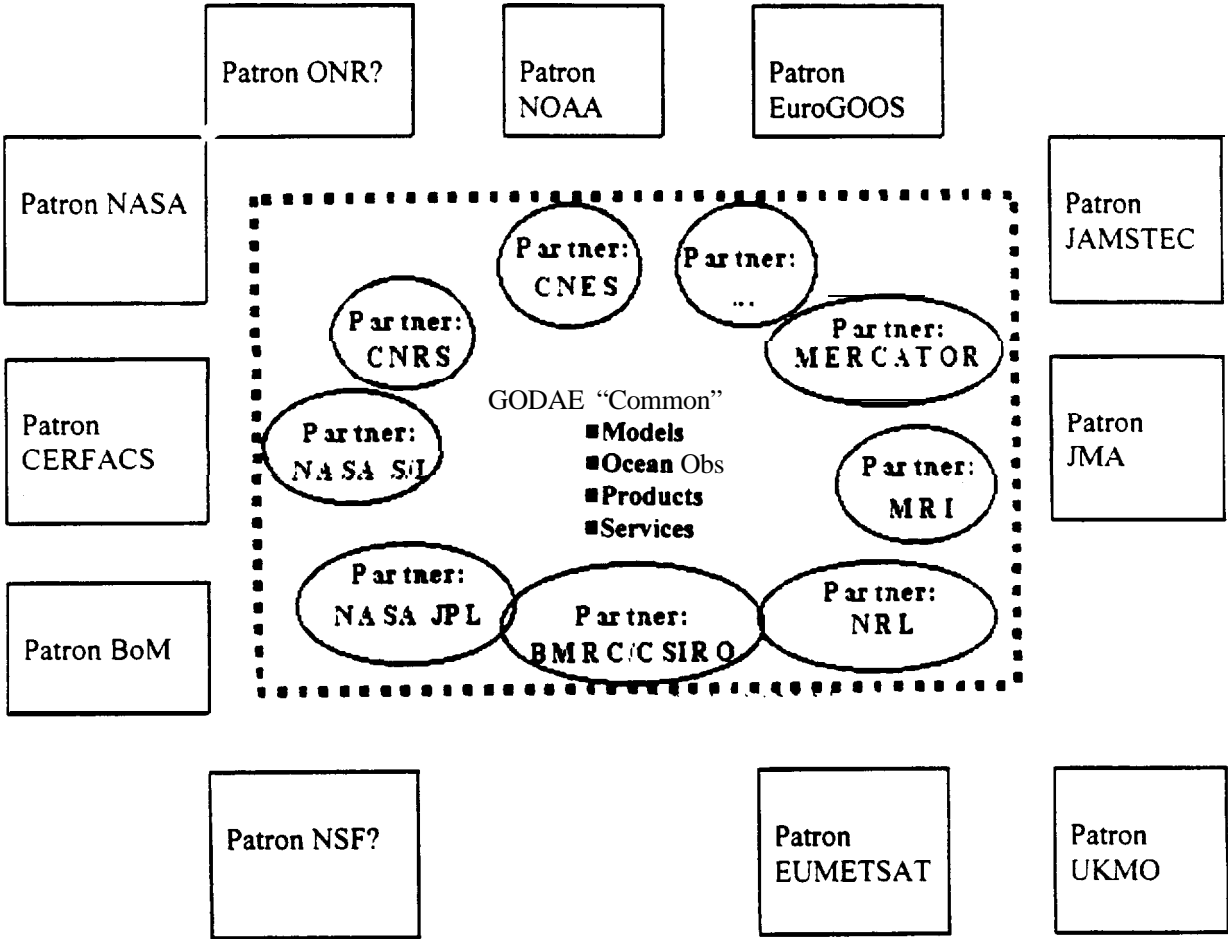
Patron ONR?

Patron NOAA

Patron EuroGOOS

Patron NASA

Patron JAMSTEC

Partner: CNES

Partner: ...

Partner: CNRS

Partner: MERCATOR

Patron CERFACS

GODAE "Common"
■Models
■Ocean Obs
■Products
■Services

Patron JMA

Partner: NASA S/I

Partner: MRI

Partner: NASA JPL

Partner: BMRC/CSIRO

Partner: NRL

Patron BoM

Patron NSF?

Patron EUMETSAT

Patron UKMO